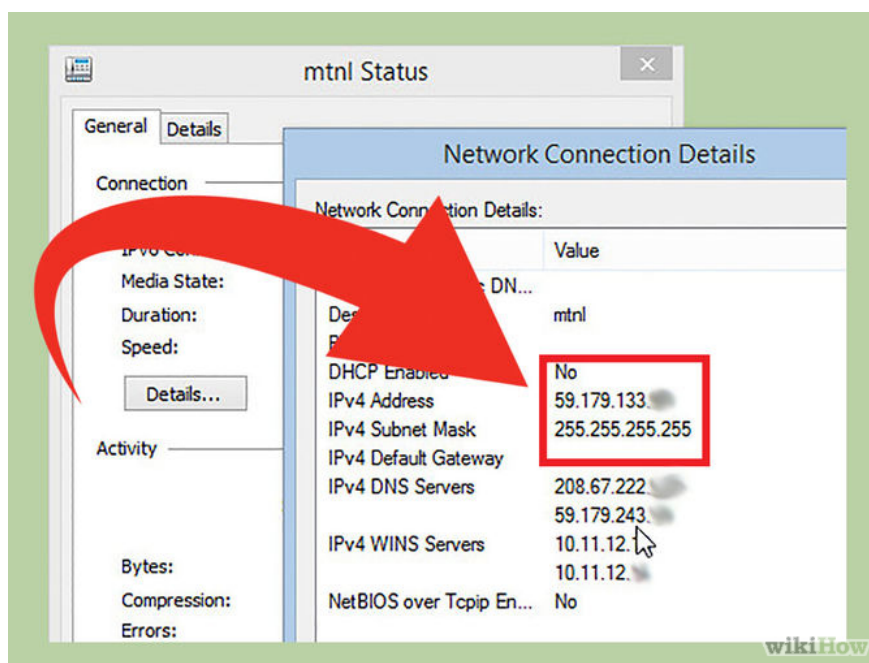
mtnl Status

General Details

Connection

IPv6 Co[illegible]

Media State:

Duration:

Speed:

Details...

Activity

Bytes:

Compression:

Errors:

Network Connection Details

Network Conn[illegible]tion Details:

| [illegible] | Value |
|---|---|
| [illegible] DN... | |
| Des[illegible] | mtnl |
| P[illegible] | |
| DHCP Enabled | No |
| IPv4 Address | 59.179.133.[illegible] |
| IPv4 Subnet Mask | 255.255.255.255 |
| IPv4 Default Gateway | |
| IPv4 DNS Servers | 208.67.222.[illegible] |
| | 59.179.243.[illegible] |
| IPv4 WINS Servers | 10.11.12.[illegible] |
| | 10.11.12.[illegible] |
| NetBIOS over Tcpip En... | No |

wikiHow